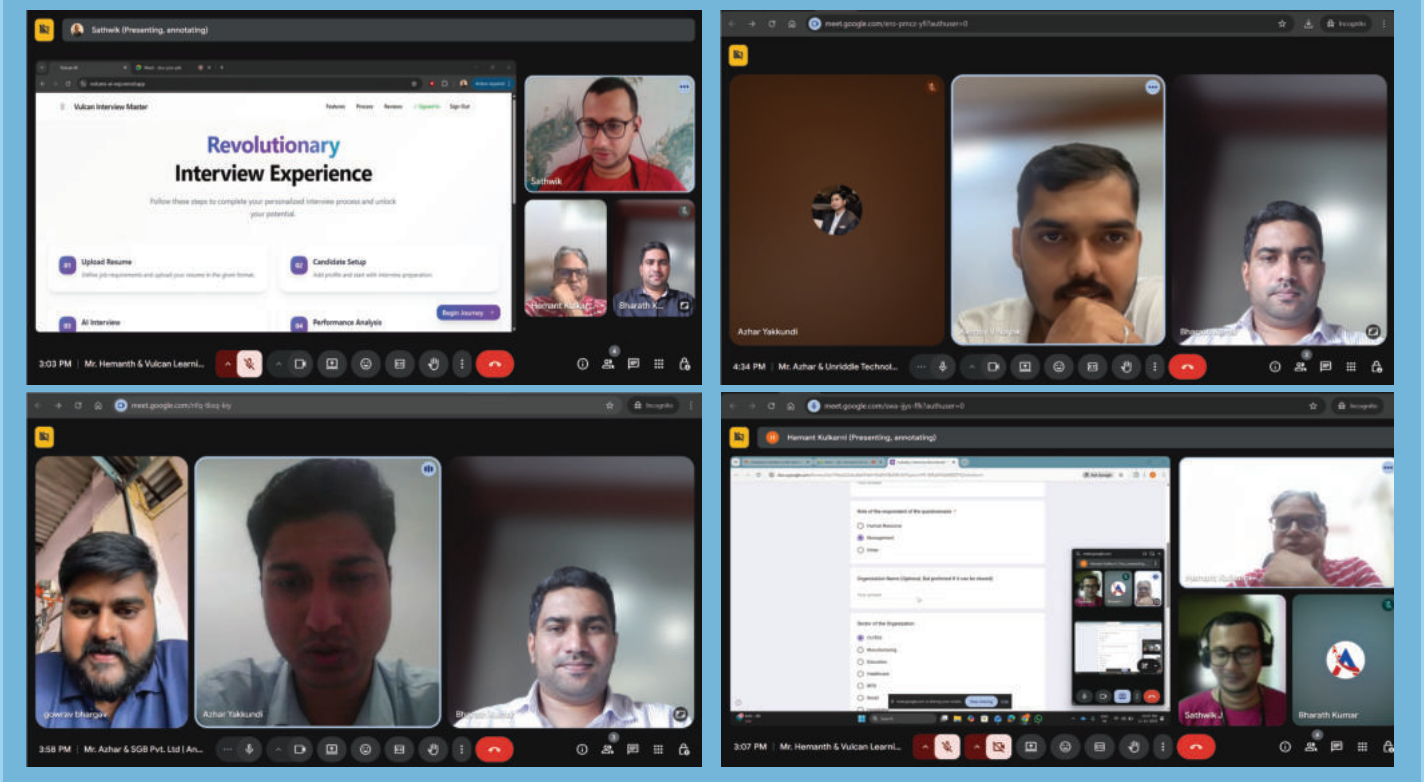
Sathwik (Presenting, annotating)

Vulcan Interview Master

Features Process Reviews Sign Out

Revolutionary Interview Experience

Follow these steps to complete your personalized interview process and unlock your potential.

01 Upload Resume
Define job requirements and upload your resume in the given format.

02 Candidate Setup
Add profile and start with interview preparation.

03 AI Interview

04 Performance Analysis

Begin Journey

Sathwik

Hemant Kulkarni

Bharath K...

3:03 PM | Mr. Hemanth & Vulcan Learni...

meet.google.com/ero-pmcz-yfi?authuser=0

Incognito

Azhar Yakkundi

Bharath Kumar

4:34 PM | Mr. Azhar & Unriddle Technol...

meet.google.com/nfq-tbsq-kiy

Incognito

gowrav bhargav

Azhar Yakkundi

Bharath Kumar

3:58 PM | Mr. Azhar & SGB Pvt. Ltd | An...

meet.google.com/swa-jjys-ffk?authuser=0

Incognito

Hemant Kulkarni (Presenting, annotating)

Role of the respondent of the questionnaire *

Human Resource

Management

Other

Organization Name (Optional, But preferred if it can be shared)

Your answer

Sector of the Organization

IT/ITES

Manufacturing

Education

Healthcare

BFSI

Retail

Hemant Kulkarni

Sathwik J

Bharath Kumar

3:07 PM | Mr. Hemanth & Vulcan Learni...